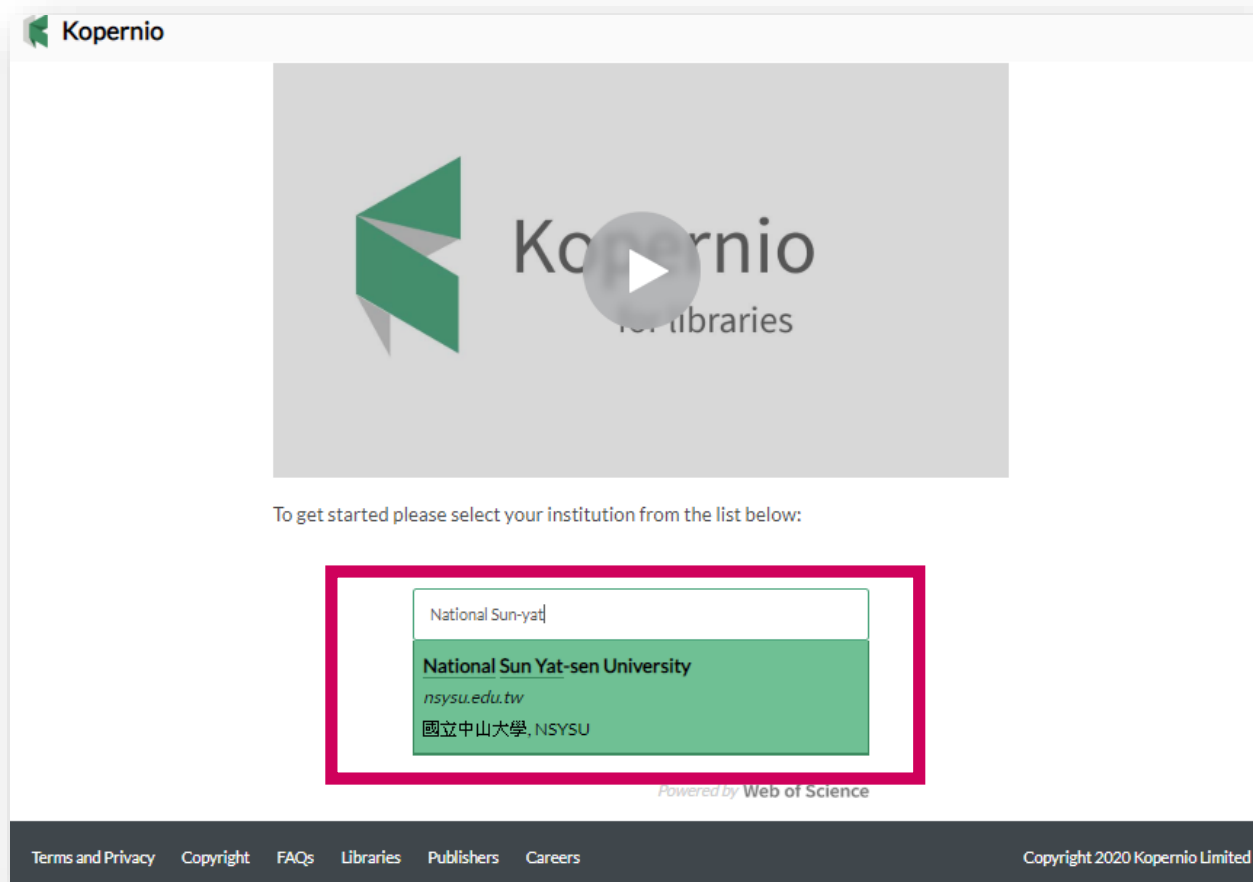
Kopernio

Ko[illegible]rnio
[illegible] libraries

To get started please select your institution from the list below:

National Sun-yat

National Sun Yat-sen University
nsysu.edu.tw
國立中山大學, NSYSU

Powered by Web of Science

Terms and Privacy Copyright FAQs Libraries Publishers Careers

Copyright 2020 Kopernio Limited